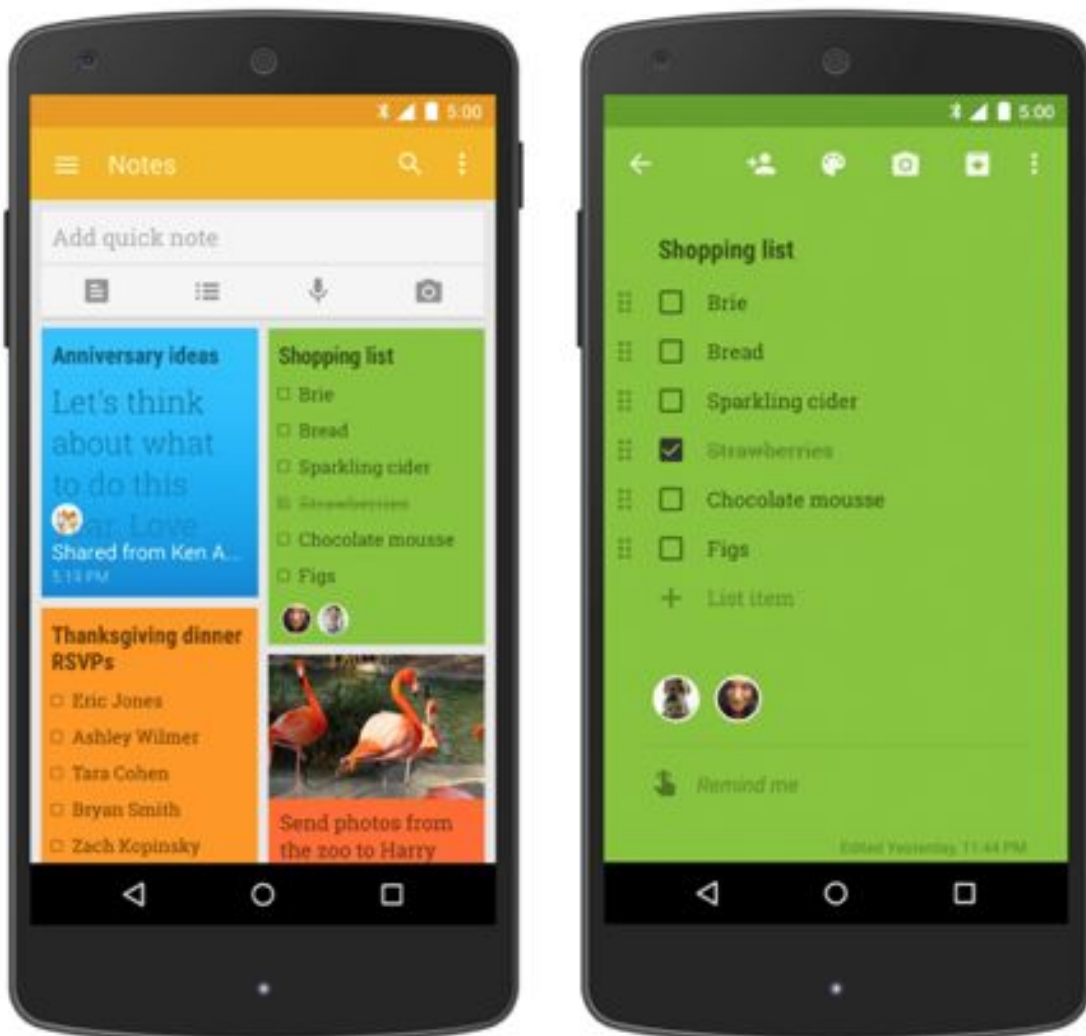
5:00

Notes

Add quick note

Anniversary ideas

Let's think about what to do this year. Love

Shared from Ken A...
5:14 PM

Shopping list

Brie

Bread

Sparkling cider

Strawberries

Chocolate mousse

Figs

Thanksgiving dinner RSVPs

Eric Jones

Ashley Wilmer

Tara Cohen

Bryan Smith

Zach Kopinsky

Send photos from the zoo to Harry

5:00

Shopping list

Brie

Bread

Sparkling cider

Strawberries

Chocolate mousse

Figs

List item

Remind me

Edited Yesterday, 11:44 PM